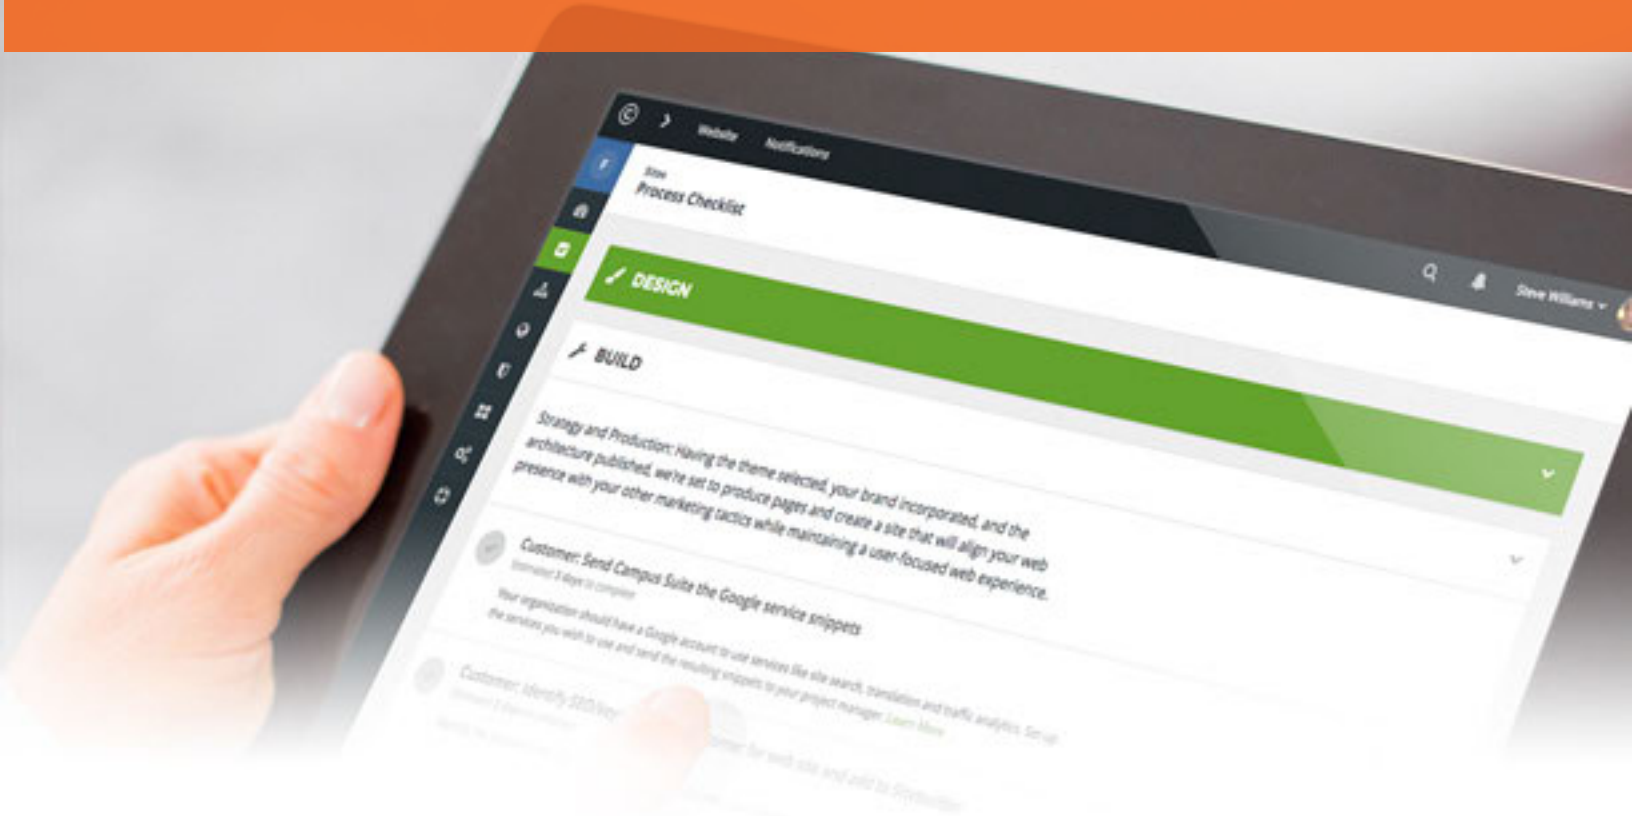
Website Notifications

Sites
Process Checklist

Steve Williams

DESIGN

BUILD

Strategy and Production: Having the theme selected, your brand incorporated, and the architecture published, we're set to produce pages and create a site that will align your web presence with your other marketing tactics while maintaining a user-focused web experience.

Customer: Send Campus Suite the Google service snippets
Estimated 3 days to complete
Your organization should have a Google account to use services like site search, translation and traffic analytics. Set up the services you wish to use and send the resulting snippets to your project manager. Learn More

Customer: Identify SEO/Ke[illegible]
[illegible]
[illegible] for web site and add to SiteBuilder